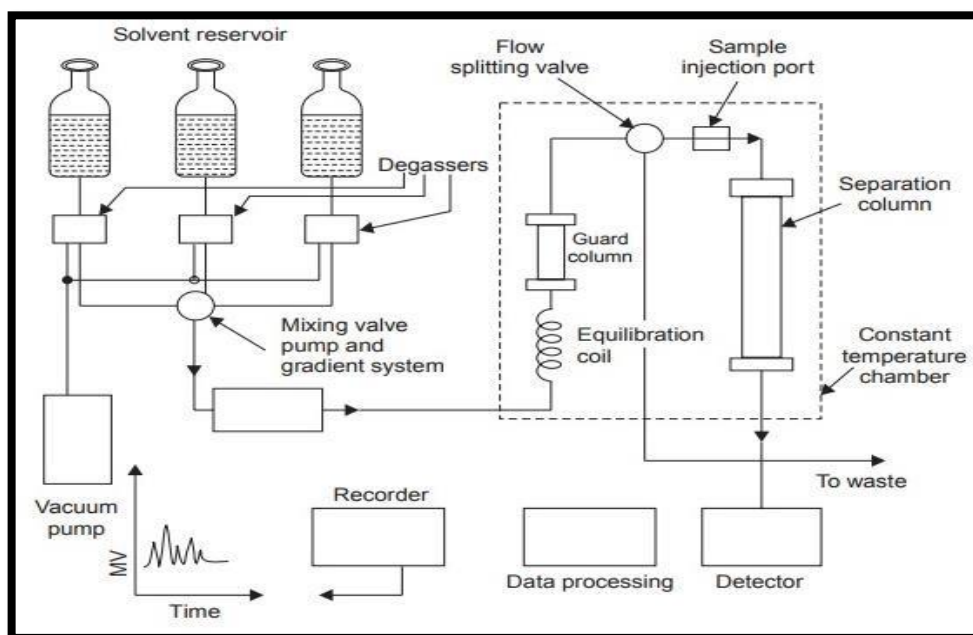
Solvent reservoir

Flow splitting valve

Sample injection port

Degassers

Separation column

Guard column

Mixing valve pump and gradient system

Equilibration coil

Constant temperature chamber

Vacuum pump

To waste

Recorder

MV

Time

Data processing

Detector